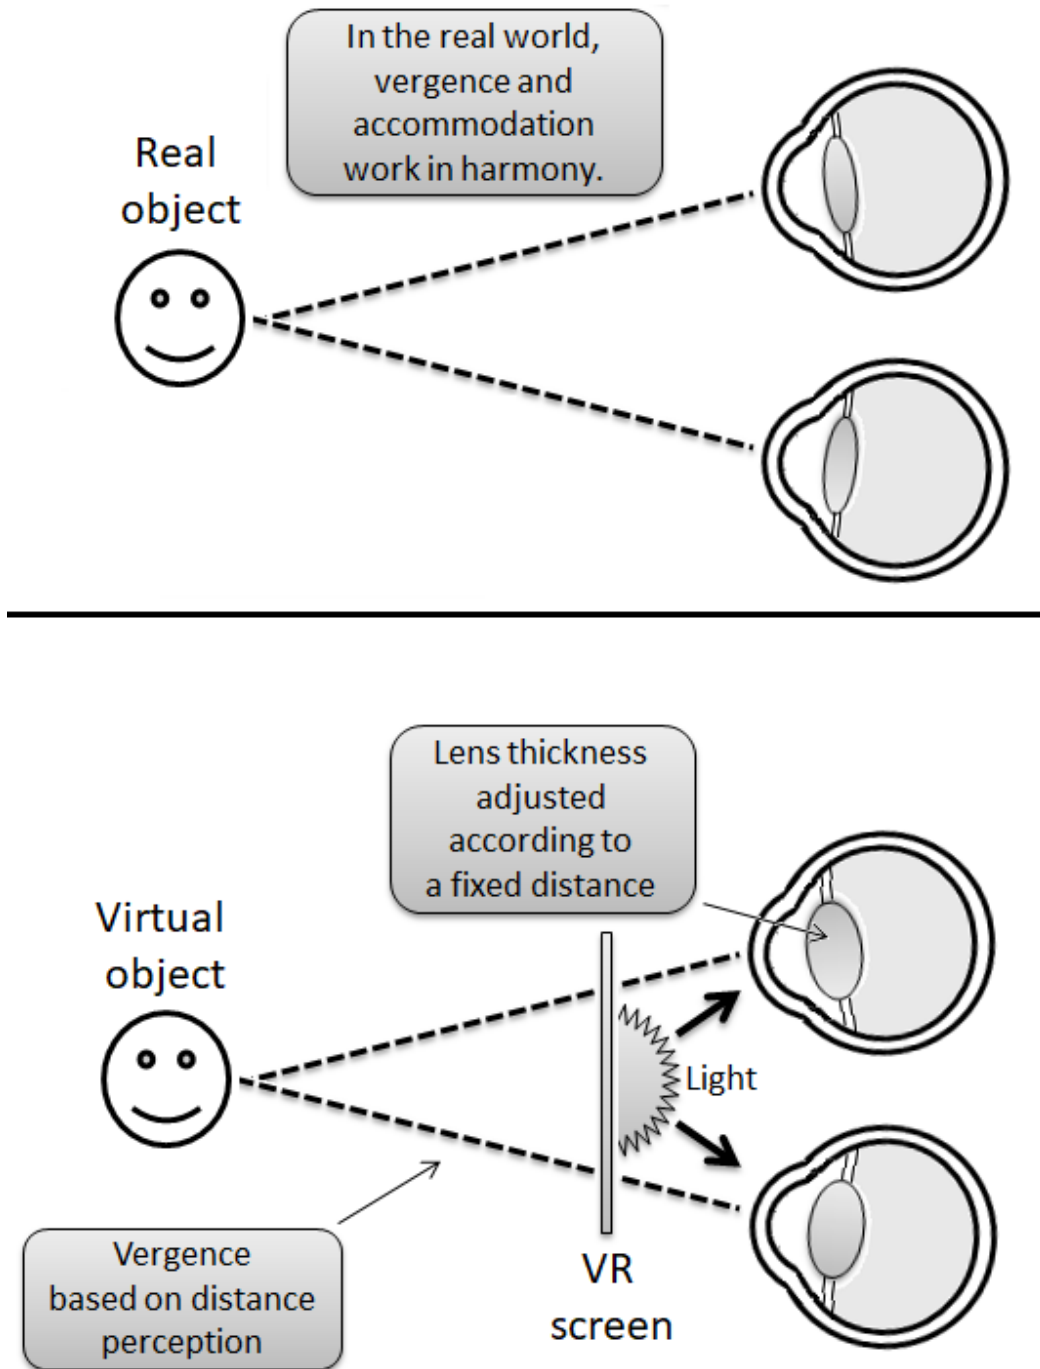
In the real world, vergence and accommodation work in harmony.

Real object

Lens thickness adjusted according to a fixed distance

Virtual object

Light

Vergence based on distance perception

VR screen